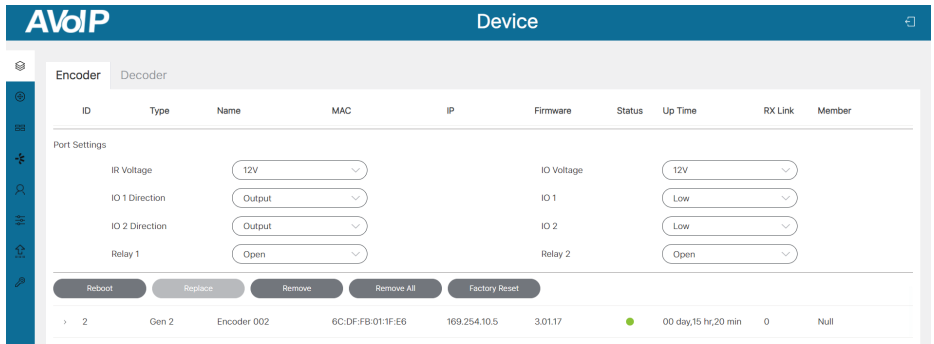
AVoIP

Device

Encoder Decoder

| ID | Type | Name | MAC | IP | Firmware | Status | Up Time | RX Link | Member |
|---|---|---|---|---|---|---|---|---|---|

Port Settings

IR Voltage 12V

IO Voltage 12V

IO 1 Direction Output

IO 1 Low

IO 2 Direction Output

IO 2 Low

Relay 1 Open

Relay 2 Open

Reboot Replace Remove Remove All Factory Reset

| › 2 | Gen 2 | Encoder 002 | 6C:DF:FB:01:1F:E6 | 169.254.10.5 | 3.01.17 | | 00 day,15 hr,20 min | 0 | Null |
|---|---|---|---|---|---|---|---|---|---|